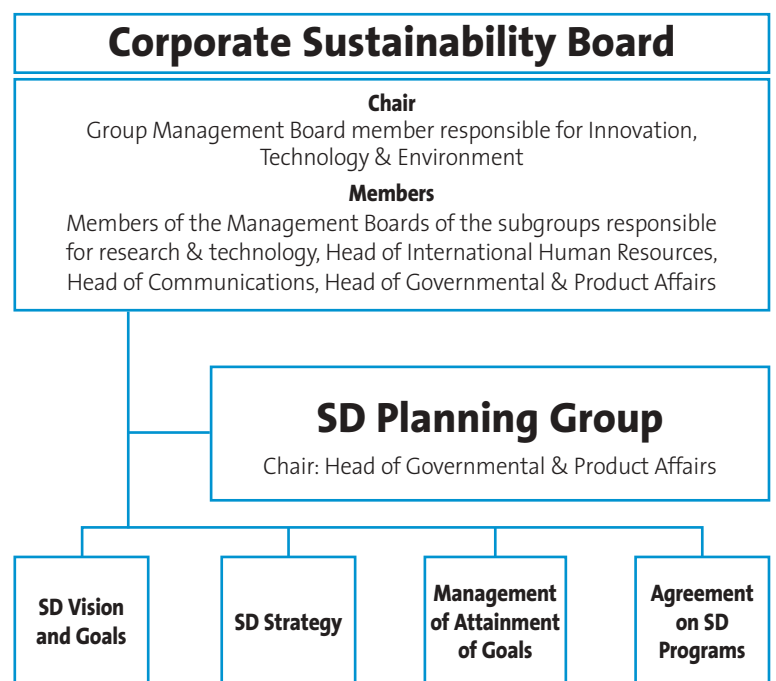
Corporate Sustainability Board

Chair
Group Management Board member responsible for Innovation, Technology & Environment

Members
Members of the Management Boards of the subgroups responsible for research & technology, Head of International Human Resources, Head of Communications, Head of Governmental & Product Affairs

SD Planning Group
Chair: Head of Governmental & Product Affairs

SD Vision and Goals

SD Strategy

Management of Attainment of Goals

Agreement on SD Programs